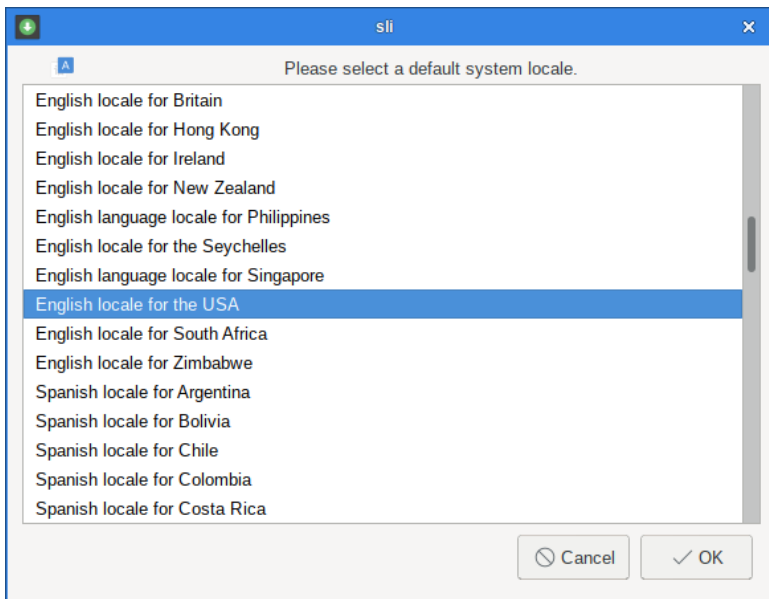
sli

A

Please select a default system locale.

English locale for Britain
English locale for Hong Kong
English locale for Ireland
English locale for New Zealand
English language locale for Philippines
English locale for the Seychelles
English language locale for Singapore
English locale for the USA
English locale for South Africa
English locale for Zimbabwe
Spanish locale for Argentina
Spanish locale for Bolivia
Spanish locale for Chile
Spanish locale for Colombia
Spanish locale for Costa Rica

Cancel
OK